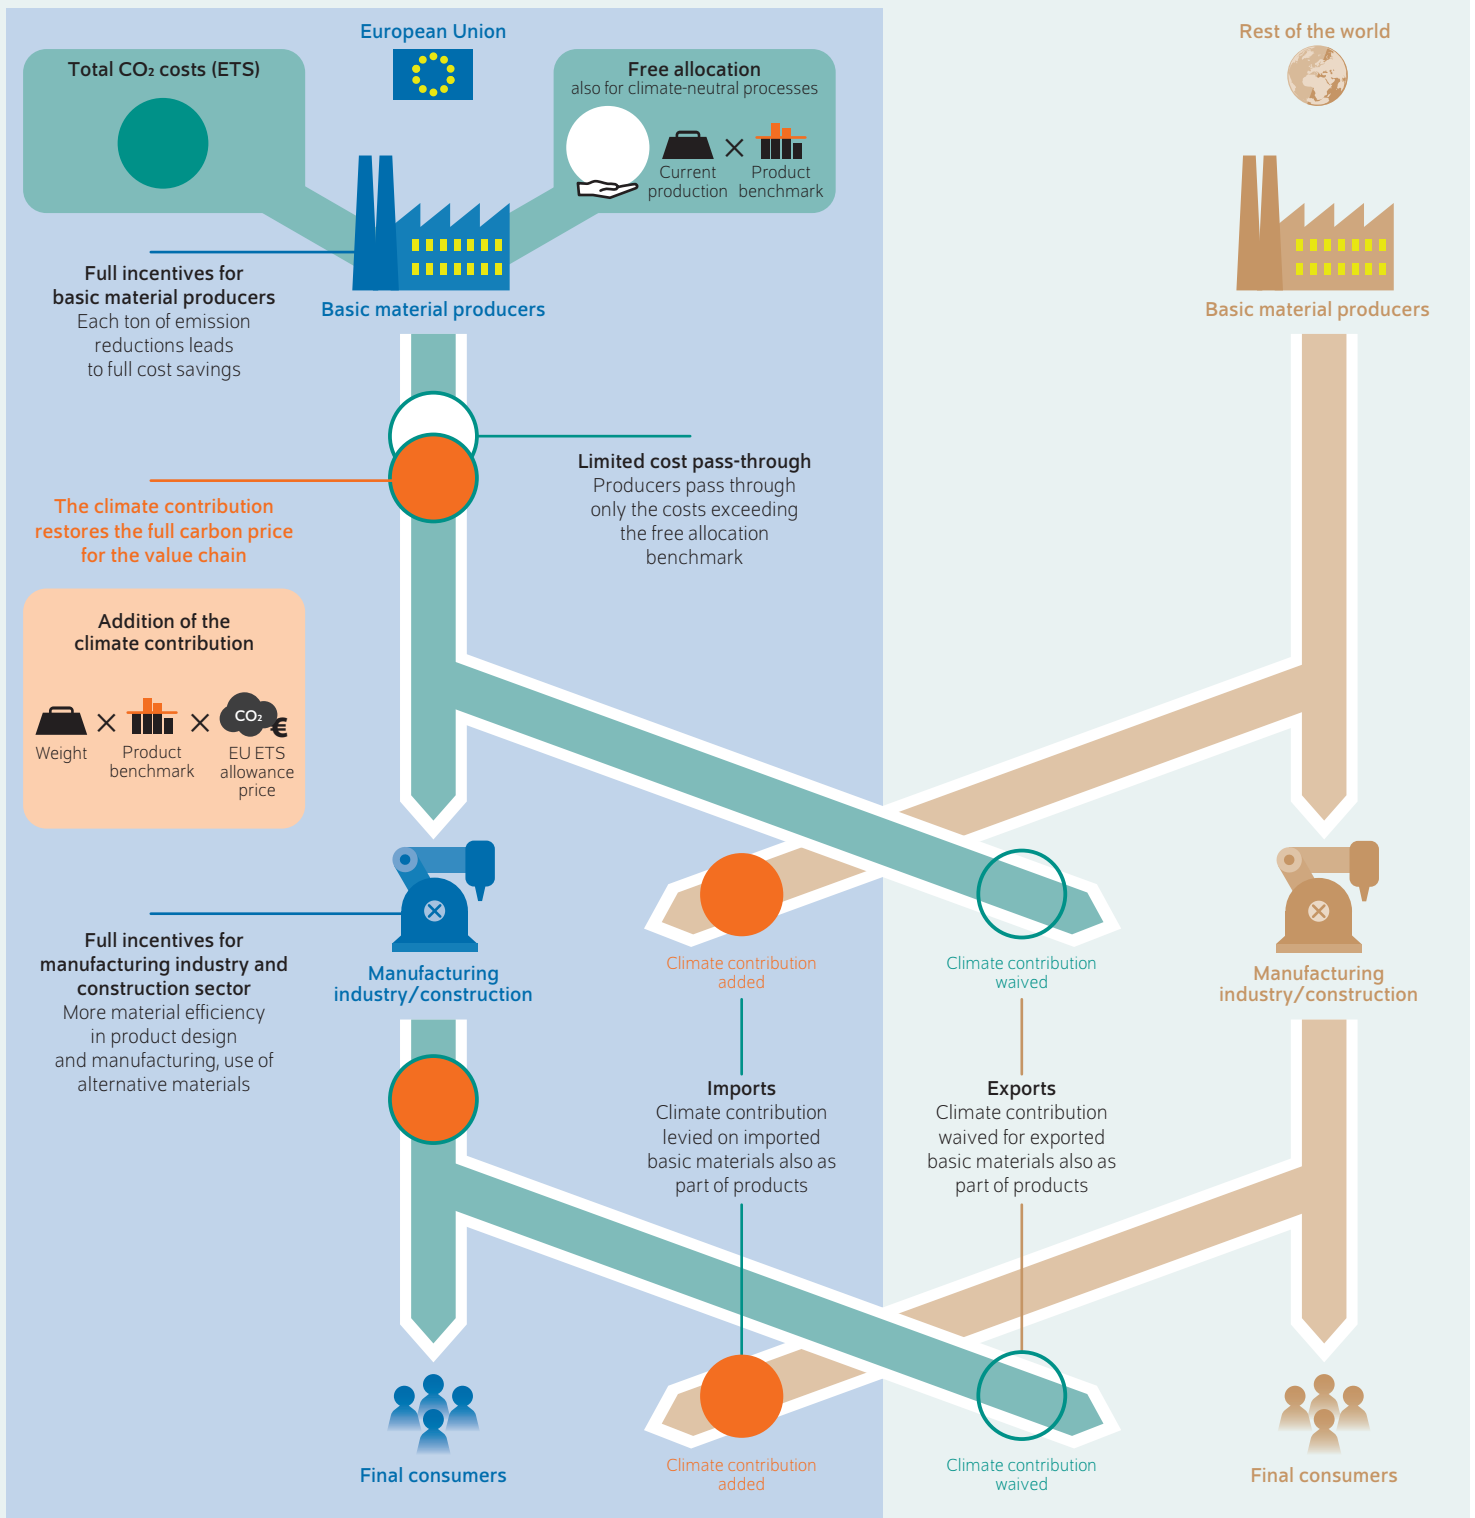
European Union

Rest of the world

Total $CO_2$ costs (ETS)

Free allocation
also for climate-neutral processes

Current production

Product benchmark

Full incentives for basic material producers
Each ton of emission reductions leads to full cost savings

Basic material producers

Basic material producers

Limited cost pass-through
Producers pass through only the costs exceeding the free allocation benchmark

The climate contribution restores the full carbon price for the value chain

Addition of the climate contribution

Weight

Product benchmark

$CO_2$ €

EU ETS allowance price

Full incentives for manufacturing industry and construction sector
More material efficiency in product design and manufacturing, use of alternative materials

Manufacturing industry/construction

Climate contribution added

Climate contribution waived

Manufacturing industry/construction

Imports
Climate contribution levied on imported basic materials also as part of products

Exports
Climate contribution waived for exported basic materials also as part of products

Final consumers

Climate contribution added

Climate contribution waived

Final consumers